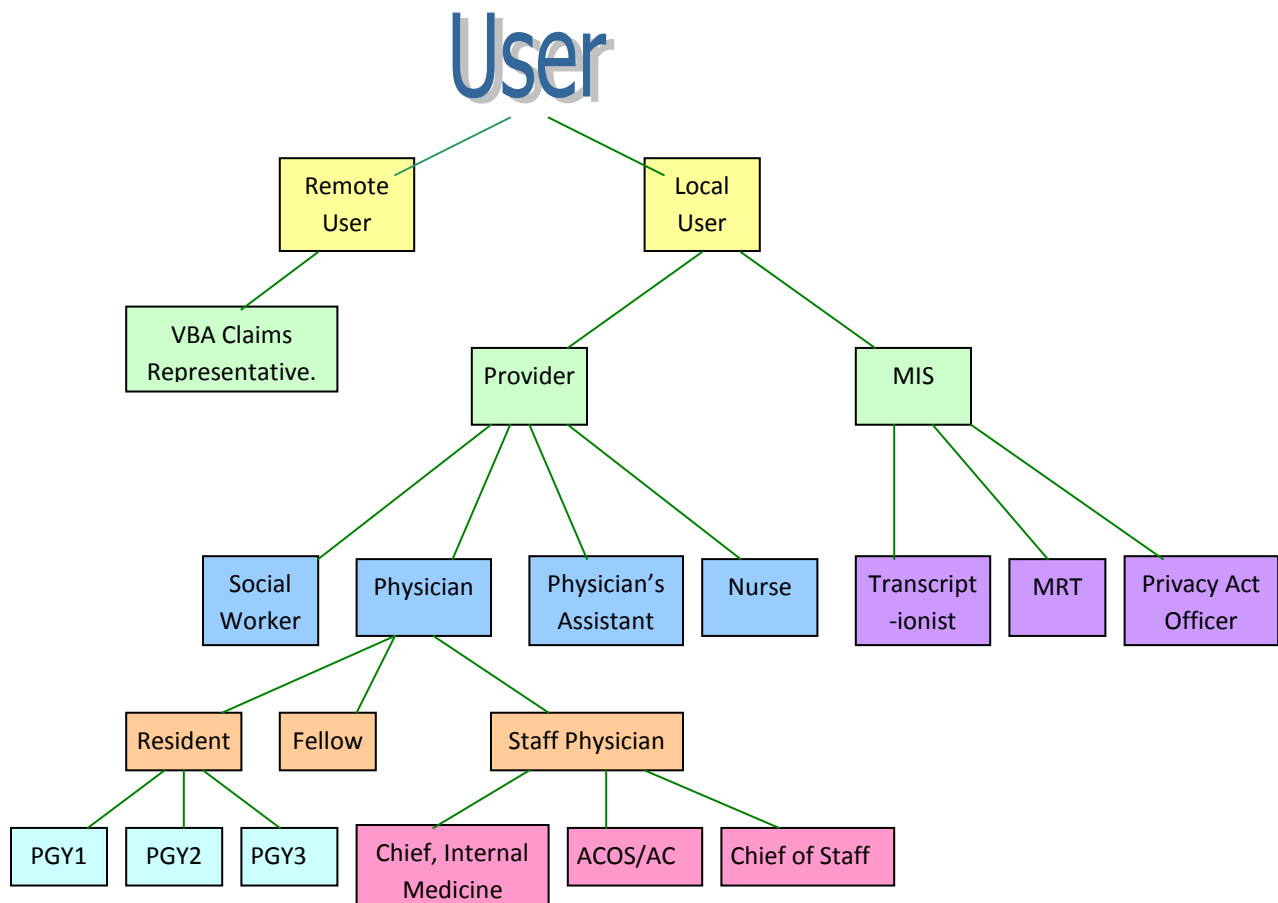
User

Remote User

Local User

VBA Claims Representative.

Provider

MIS

Social Worker

Physician

Physician's Assistant

Nurse

Transcript-ionist

MRT

Privacy Act Officer

Resident

Fellow

Staff Physician

PGY1

PGY2

PGY3

Chief, Internal Medicine

ACOS/AC

Chief of Staff